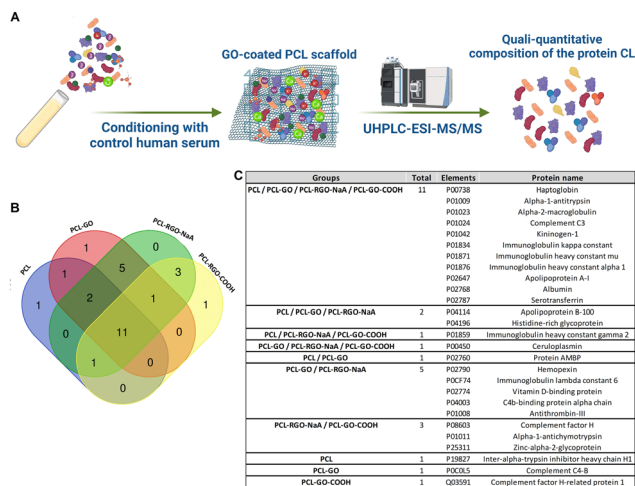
A

GO-coated PCL scaffold

Quali-quantitative composition of the protein CL

Conditioning with control human serum

UHPLC-ESI-MS/MS

B

PCL-GO

PCL-RGO-NaA

PCL

PCL-RGO-COOH

1
0
1
5
3
1
2
1
1
0
11
0
1
0
0

C

| Groups | Total | Elements | Protein name |
|---|---|---|---|
| PCL / PCL-GO / PCL-RGO-NaA / PCL-GO-COOH | 11 | P00738 | Haptoglobin |
| | | P01009 | Alpha-1-antitrypsin |
| | | P01023 | Alpha-2-macroglobulin |
| | | P01024 | Complement C3 |
| | | P01042 | Kininogen-1 |
| | | P01834 | Immunoglobulin kappa constant |
| | | P01871 | Immunoglobulin heavy constant mu |
| | | P01876 | Immunoglobulin heavy constant alpha 1 |
| | | P02647 | Apolipoprotein A-I |
| | | P02768 | Albumin |
| | | P02787 | Serotransferrin |
| PCL / PCL-GO / PCL-RGO-NaA | 2 | P04114 | Apolipoprotein B-100 |
| | | P04196 | Histidine-rich glycoprotein |
| PCL / PCL-RGO-NaA / PCL-GO-COOH | 1 | P01859 | Immunoglobulin heavy constant gamma 2 |
| PCL-GO / PCL-RGO-NaA / PCL-GO-COOH | 1 | P00450 | Ceruloplasmin |
| PCL / PCL-GO | 1 | P02760 | Protein AMBP |
| PCL-GO / PCL-RGO-NaA | 5 | P02790 | Hemopexin |
| | | P0CF74 | Immunoglobulin lambda constant 6 |
| | | P02774 | Vitamin D-binding protein |
| | | P04003 | C4b-binding protein alpha chain |
| | | P01008 | Antithrombin-III |
| PCL-RGO-NaA / PCL-GO-COOH | 3 | P08603 | Complement factor H |
| | | P01011 | Alpha-1-antichymotrypsin |
| | | P25311 | Zinc-alpha-2-glycoprotein |
| PCL | 1 | P19827 | Inter-alpha-trypsin inhibitor heavy chain H1 |
| PCL-GO | 1 | P0C0L5 | Complement C4-B |
| PCL-GO-COOH | 1 | Q03591 | Complement factor H-related protein 1 |